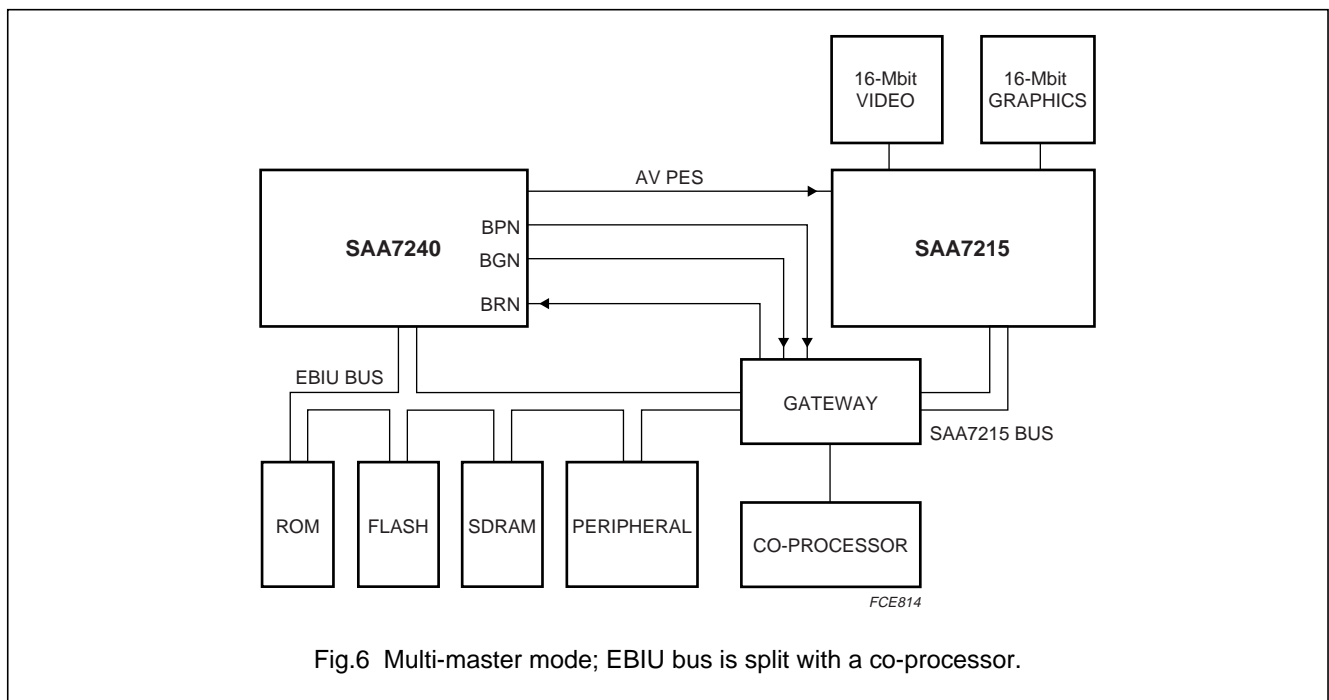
16-Mbit VIDEO

16-Mbit GRAPHICS

AV PES

SAA7240

BPN

BGN

BRN

SAA7215

EBIU BUS

GATEWAY

SAA7215 BUS

ROM

FLASH

SDRAM

PERIPHERAL

CO-PROCESSOR

FCE814

Fig.6 Multi-master mode; EBIU bus is split with a co-processor.